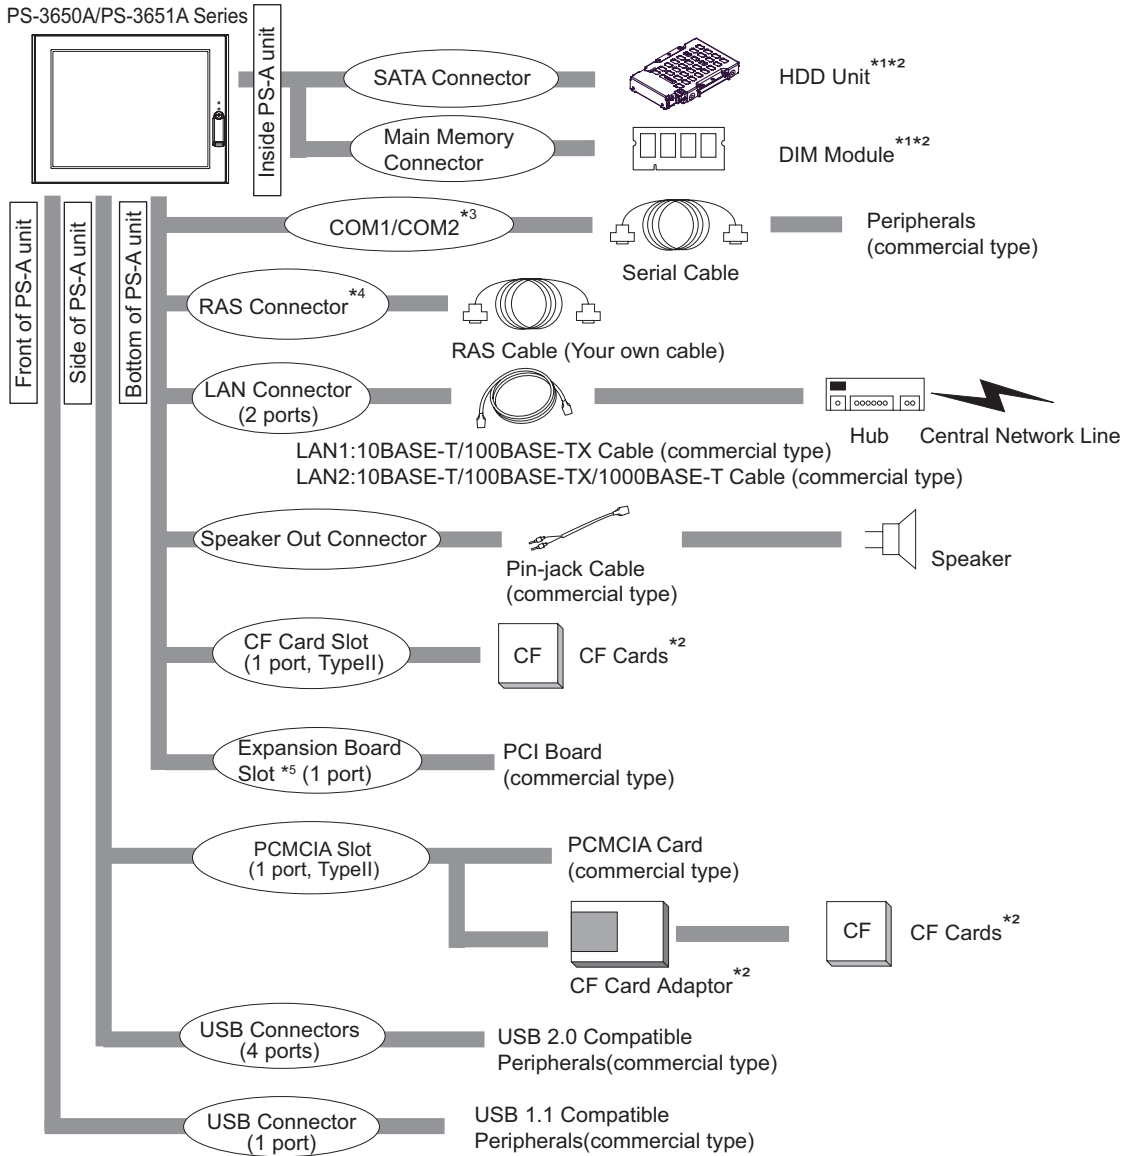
PS-3650A/PS-3651A Series

Inside PS-A unit

SATA Connector

HDD Unit$^{*1*2}$

Main Memory Connector

DIM Module$^{*1*2}$

Front of PS-A unit

Side of PS-A unit

Bottom of PS-A unit

COM1/COM2$^{*3}$

Serial Cable

Peripherals (commercial type)

RAS Connector$^{*4}$

RAS Cable (Your own cable)

LAN Connector (2 ports)

Hub

Central Network Line

LAN1:10BASE-T/100BASE-TX Cable (commercial type)
LAN2:10BASE-T/100BASE-TX/1000BASE-T Cable (commercial type)

Speaker Out Connector

Pin-jack Cable (commercial type)

Speaker

CF Card Slot (1 port, TypeII)

CF

CF Cards$^{*2}$

Expansion Board Slot $^{*5}$ (1 port)

PCI Board (commercial type)

PCMCIA Slot (1 port, TypeII)

PCMCIA Card (commercial type)

CF

CF Cards$^{*2}$

CF Card Adaptor$^{*2}$

USB Connectors (4 ports)

USB 2.0 Compatible Peripherals(commercial type)

USB Connector (1 port)

USB 1.1 Compatible Peripherals(commercial type)